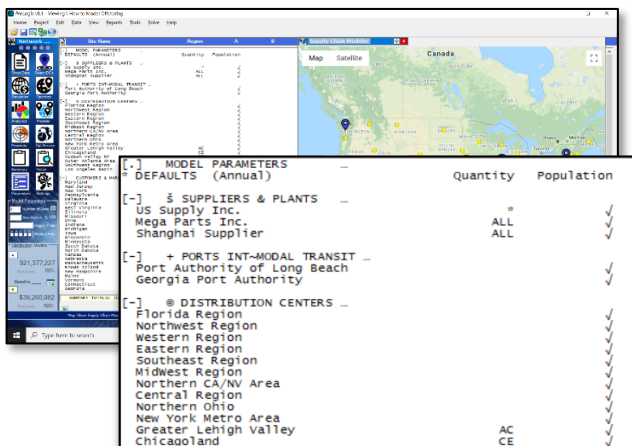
PerceptionXL - Viewing 3 Hour Model Offshoring
Home Project Edit Data View Reports Tools Solve Help
Network
Site Name Region A B
Supply Chain Modeler
Map Satellite
Canada

[-] MODEL PARAMETERS ...
DEFAULTS (Annual) Quantity Population

[-] Š SUPPLIERS & PLANTS ...
US Supply Inc. *
Mega Parts Inc. ALL √
Shanghai Supplier ALL √

[-] + PORTS INT-MODAL TRANSIT ...
Port Authority of Long Beach √
Georgia Port Authority √

[-] © DISTRIBUTION CENTERS ...
Florida Region √
Northwest Region √
Western Region √
Eastern Region √
Southeast Region √
MidWest Region √
Northern CA/NV Area √
Central Region √
Northern Ohio √
New York Metro Area √
Greater Lehigh Valley AC √
Chicagoland CE √

Model Financials
$21,377,227
$38,260,982
Type here to search